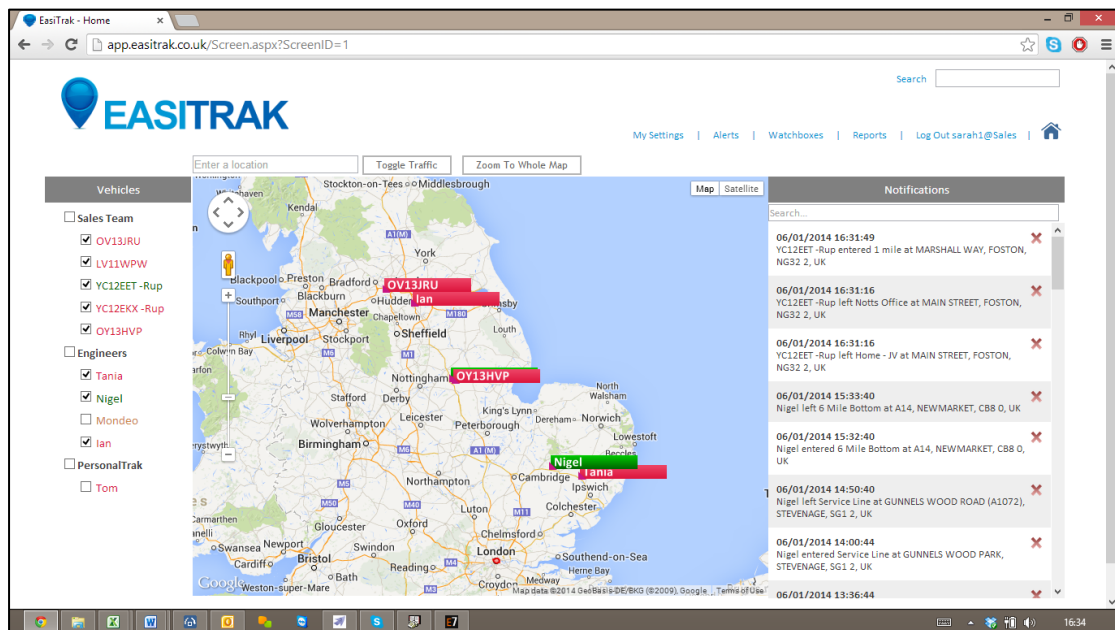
EasiTrak - Home

app.easitrak.co.uk/Screen.aspx?ScreenID=1

Search

EASITRAK

My Settings | Alerts | Watchboxes | Reports | Log Out sarah1@Sales |

Enter a location
Toggle Traffic
Zoom To Whole Map

Vehicles

Sales Team
OV13JRU
LV11WPW
YC12EET -Rup
YC12EKX -Rup
OY13HVP
Engineers
Tania
Nigel
Mondeo
Ian
PersonalTrak
Tom

Map Satellite

Stockton-on-Tees Middlesbrough
Kendal
York
Blackpool Preston Bradford
OV13JRU
Ian
Southport Blackburn Hudde
Manchester
Sheffield
Liverpool Stockport
Louth
Nottingham
OY13HVP
Stafford Derby
Wolverhampton Leicester
King's Lynn
North Walsham
Norwich
Peterborough
Lowestoft
Birmingham
Northampton
Cambridge
Nigel
Tania
Ipswich
Luton
Colchester
Gloucester Oxford
Swansea Newport
Bristol Swindon
London
Chelmsford
Southend-on-Sea
Cardiff Reading
Bath Croydon Medway
Weston-super-Mare
Google
Map data ©2014 GeoBasis-DE/BKG (©2009), Google Terms of Use

Notifications

Search...

06/01/2014 16:31:49
YC12EET -Rup entered 1 mile at MARSHALL WAY, FOSTON, NG32 2, UK

06/01/2014 16:31:16
YC12EET -Rup left Notts Office at MAIN STREET, FOSTON, NG32 2, UK

06/01/2014 16:31:16
YC12EET -Rup left Home - JV at MAIN STREET, FOSTON, NG32 2, UK

06/01/2014 15:33:40
Nigel left 6 Mile Bottom at A14, NEWMARKET, CB8 0, UK

06/01/2014 15:32:40
Nigel entered 6 Mile Bottom at A14, NEWMARKET, CB8 0, UK

06/01/2014 14:50:40
Nigel left Service Line at GUNNELS WOOD ROAD (A1072), STEVENAGE, SG1 2, UK

06/01/2014 14:00:44
Nigel entered Service Line at GUNNELS WOOD PARK, STEVENAGE, SG1 2, UK

06/01/2014 13:36:44

16:34